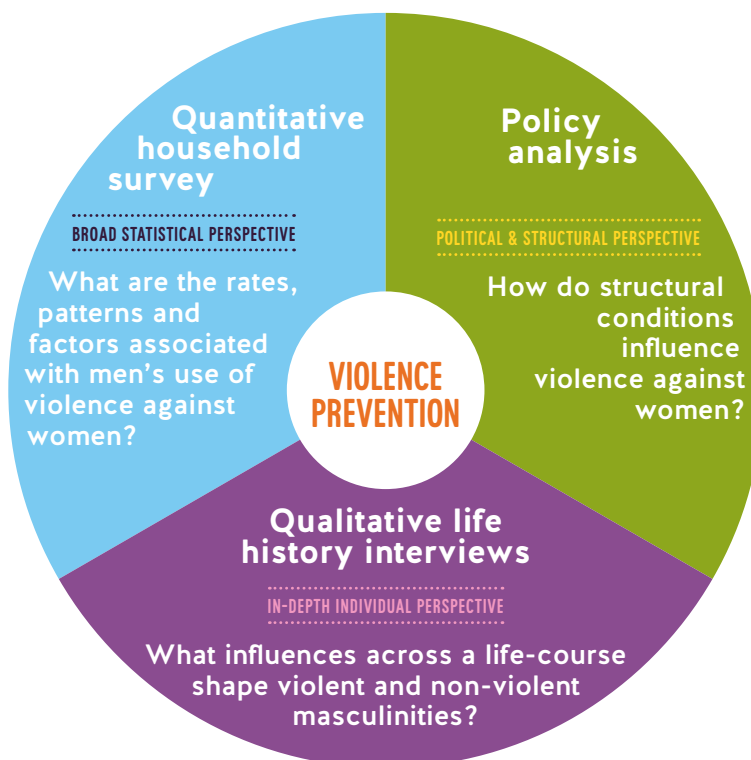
Quantitative household survey

BROAD STATISTICAL PERSPECTIVE

What are the rates, patterns and factors associated with men's use of violence against women?

Policy analysis

POLITICAL & STRUCTURAL PERSPECTIVE

How do structural conditions influence violence against women?

VIOLENCE PREVENTION

Qualitative life history interviews

IN-DEPTH INDIVIDUAL PERSPECTIVE

What influences across a life-course shape violent and non-violent masculinities?